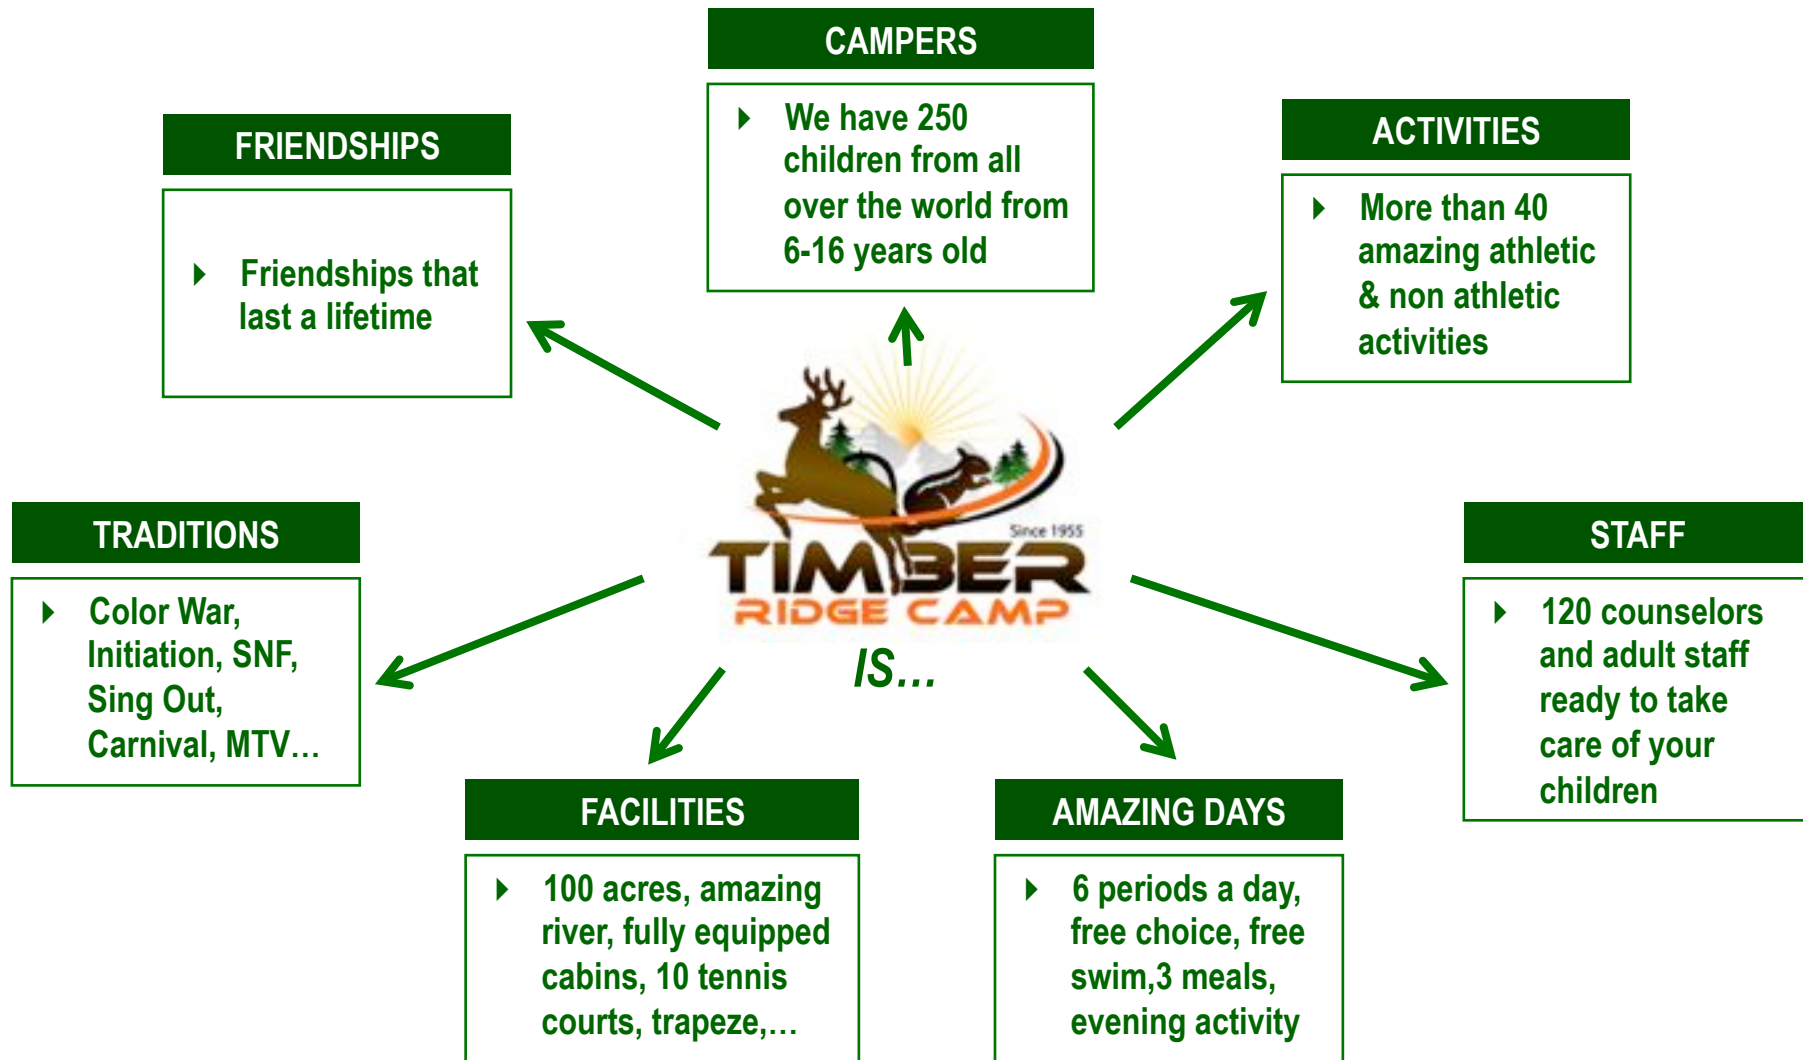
CAMPERS

We have 250 children from all over the world from 6-16 years old

FRIENDSHIPS

Friendships that last a lifetime

ACTIVITIES

More than 40 amazing athletic & non athletic activities

Since 1955
TIMBER
RIDGE CAMP
IS…

TRADITIONS

Color War, Initiation, SNF, Sing Out, Carnival, MTV…

STAFF

120 counselors and adult staff ready to take care of your children

FACILITIES

100 acres, amazing river, fully equipped cabins, 10 tennis courts, trapeze,…

AMAZING DAYS

6 periods a day, free choice, free swim,3 meals, evening activity